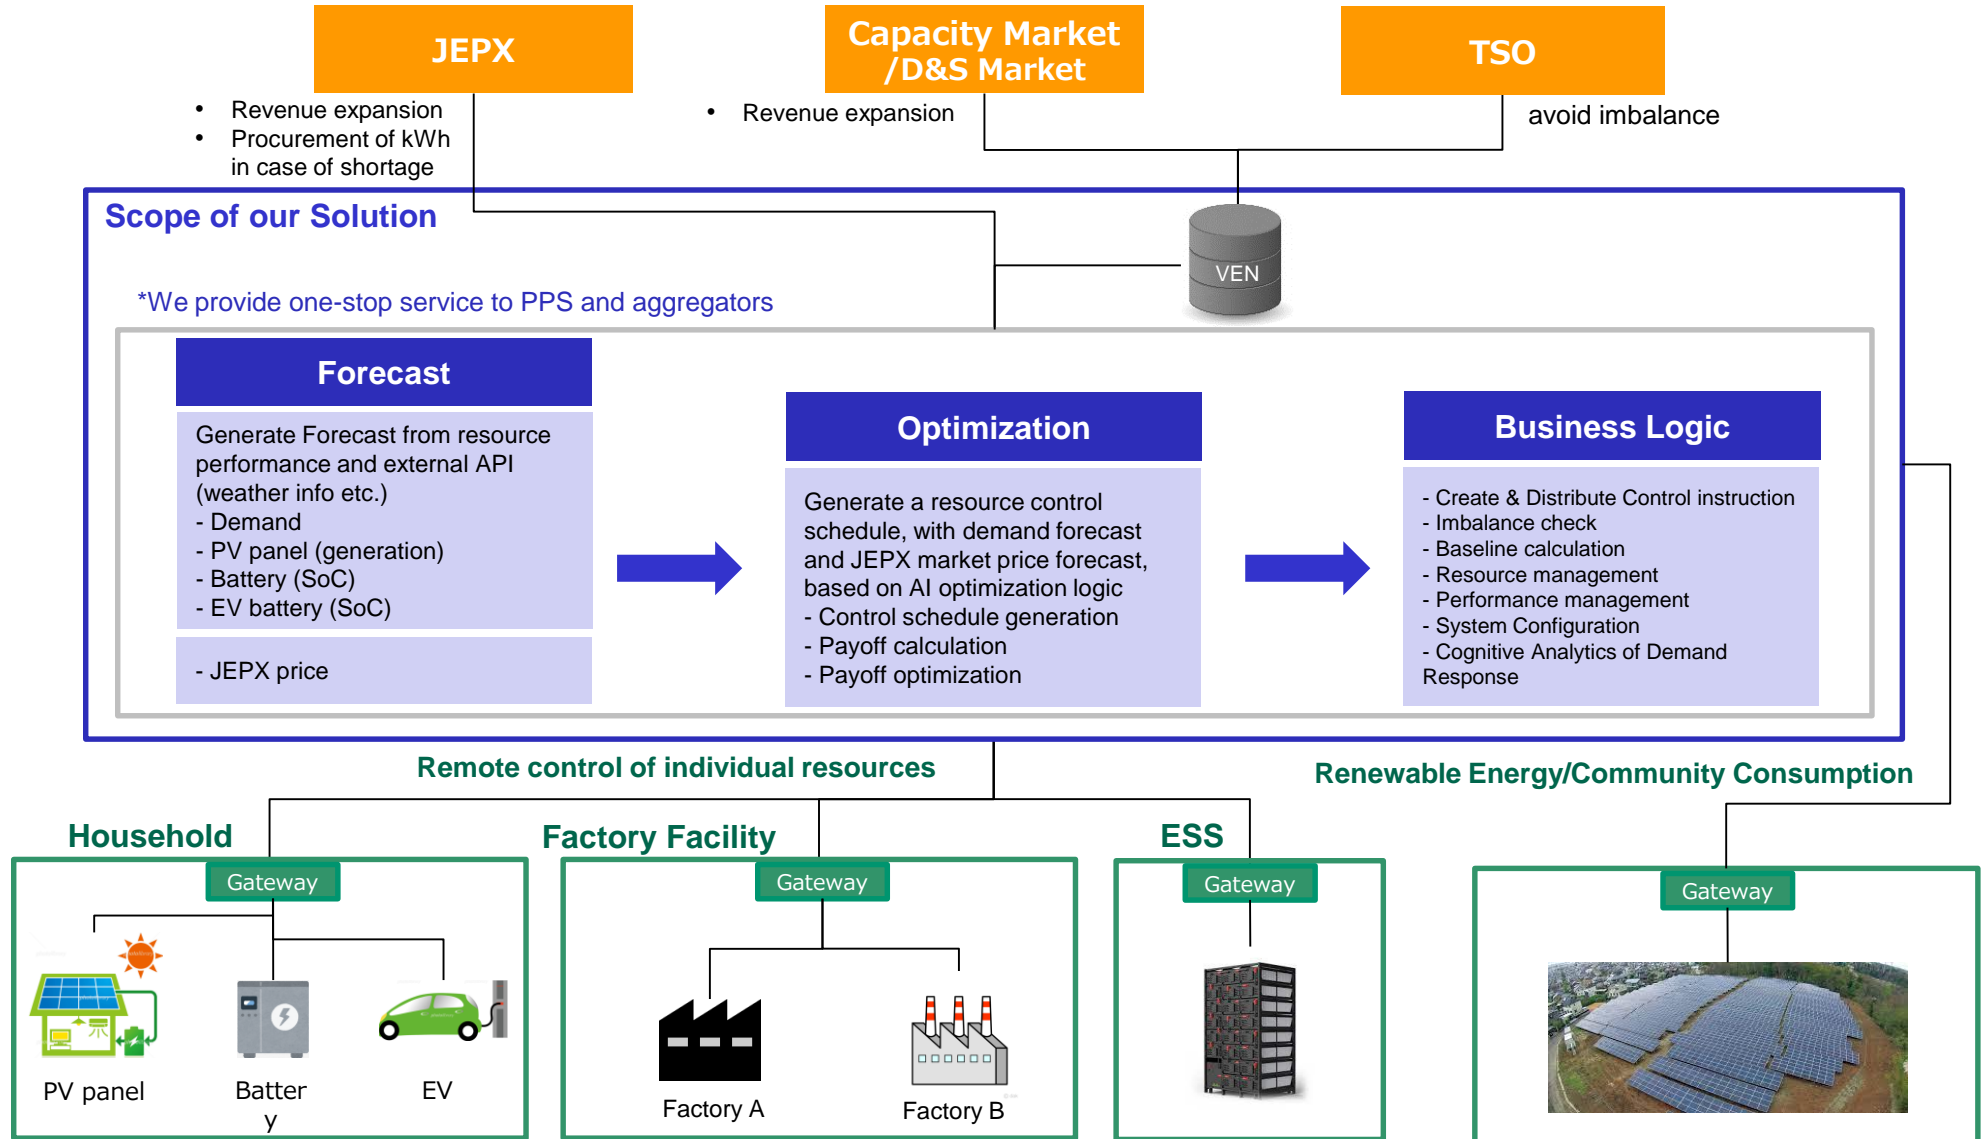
JEPX

Capacity Market /D&S Market

TSO

• Revenue expansion
• Procurement of kWh in case of shortage

• Revenue expansion

avoid imbalance

Scope of our Solution

VEN

*We provide one-stop service to PPS and aggregators

Forecast

Generate Forecast from resource performance and external API (weather info etc.)
- Demand
- PV panel (generation)
- Battery (SoC)
- EV battery (SoC)

- JEPX price

Optimization

Generate a resource control schedule, with demand forecast and JEPX market price forecast, based on AI optimization logic
- Control schedule generation
- Payoff calculation
- Payoff optimization

Business Logic

- Create & Distribute Control instruction
- Imbalance check
- Baseline calculation
- Resource management
- Performance management
- System Configuration
- Cognitive Analytics of Demand Response

Remote control of individual resources

Renewable Energy/Community Consumption

Household

Gateway

PV panel

Batter y

EV

Factory Facility

Gateway

Factory A

Factory B

ESS

Gateway

Gateway